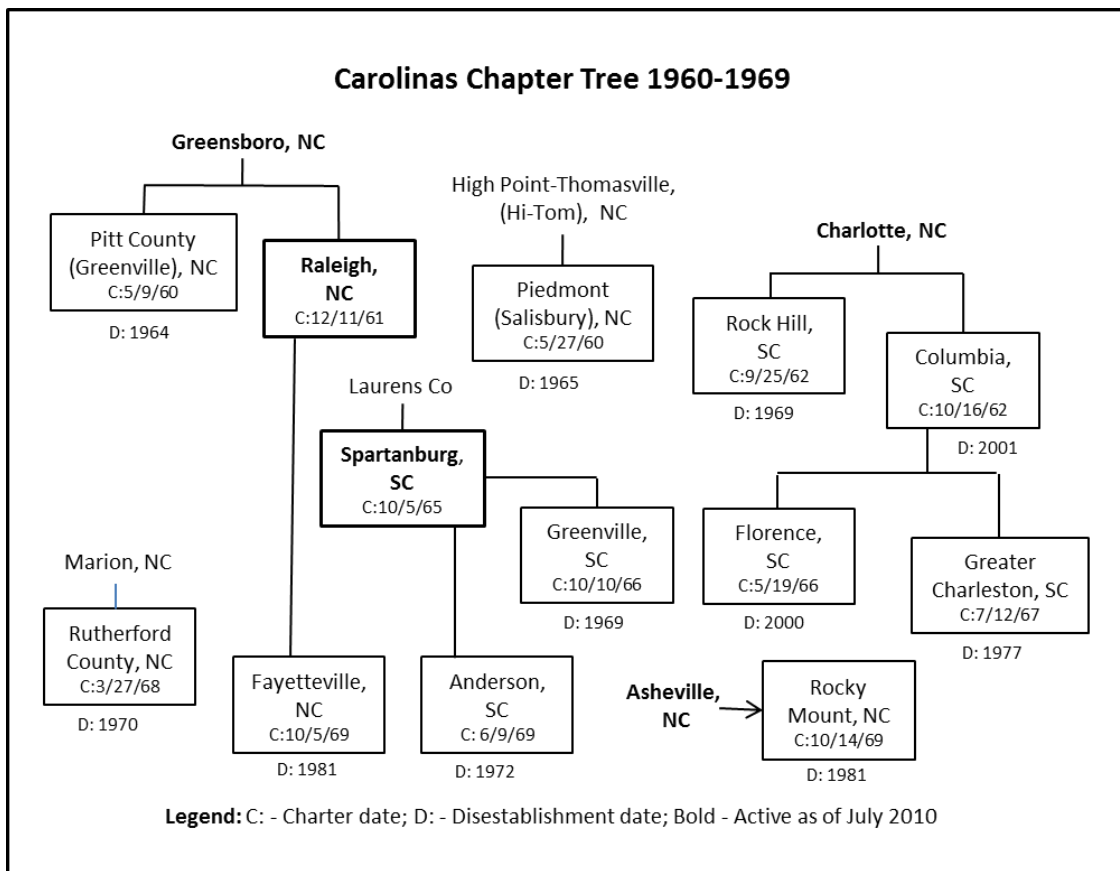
Carolinas Chapter Tree 1960-1969

Greensboro, NC

Pitt County (Greenville), NC
C:5/9/60
D: 1964

Raleigh, NC
C:12/11/61

High Point-Thomasville, (Hi-Tom), NC

Piedmont (Salisbury), NC
C:5/27/60
D: 1965

Charlotte, NC

Rock Hill, SC
C:9/25/62
D: 1969

Columbia, SC
C:10/16/62
D: 2001

Laurens Co

Spartanburg, SC
C:10/5/65

Greenville, SC
C:10/10/66
D: 1969

Florence, SC
C:5/19/66
D: 2000

Greater Charleston, SC
C:7/12/67
D: 1977

Marion, NC

Rutherford County, NC
C:3/27/68
D: 1970

Fayetteville, NC
C:10/5/69
D: 1981

Anderson, SC
C: 6/9/69
D: 1972

Asheville, NC

Rocky Mount, NC
C:10/14/69
D: 1981

Legend: C: - Charter date; D: - Disestablishment date; Bold - Active as of July 2010